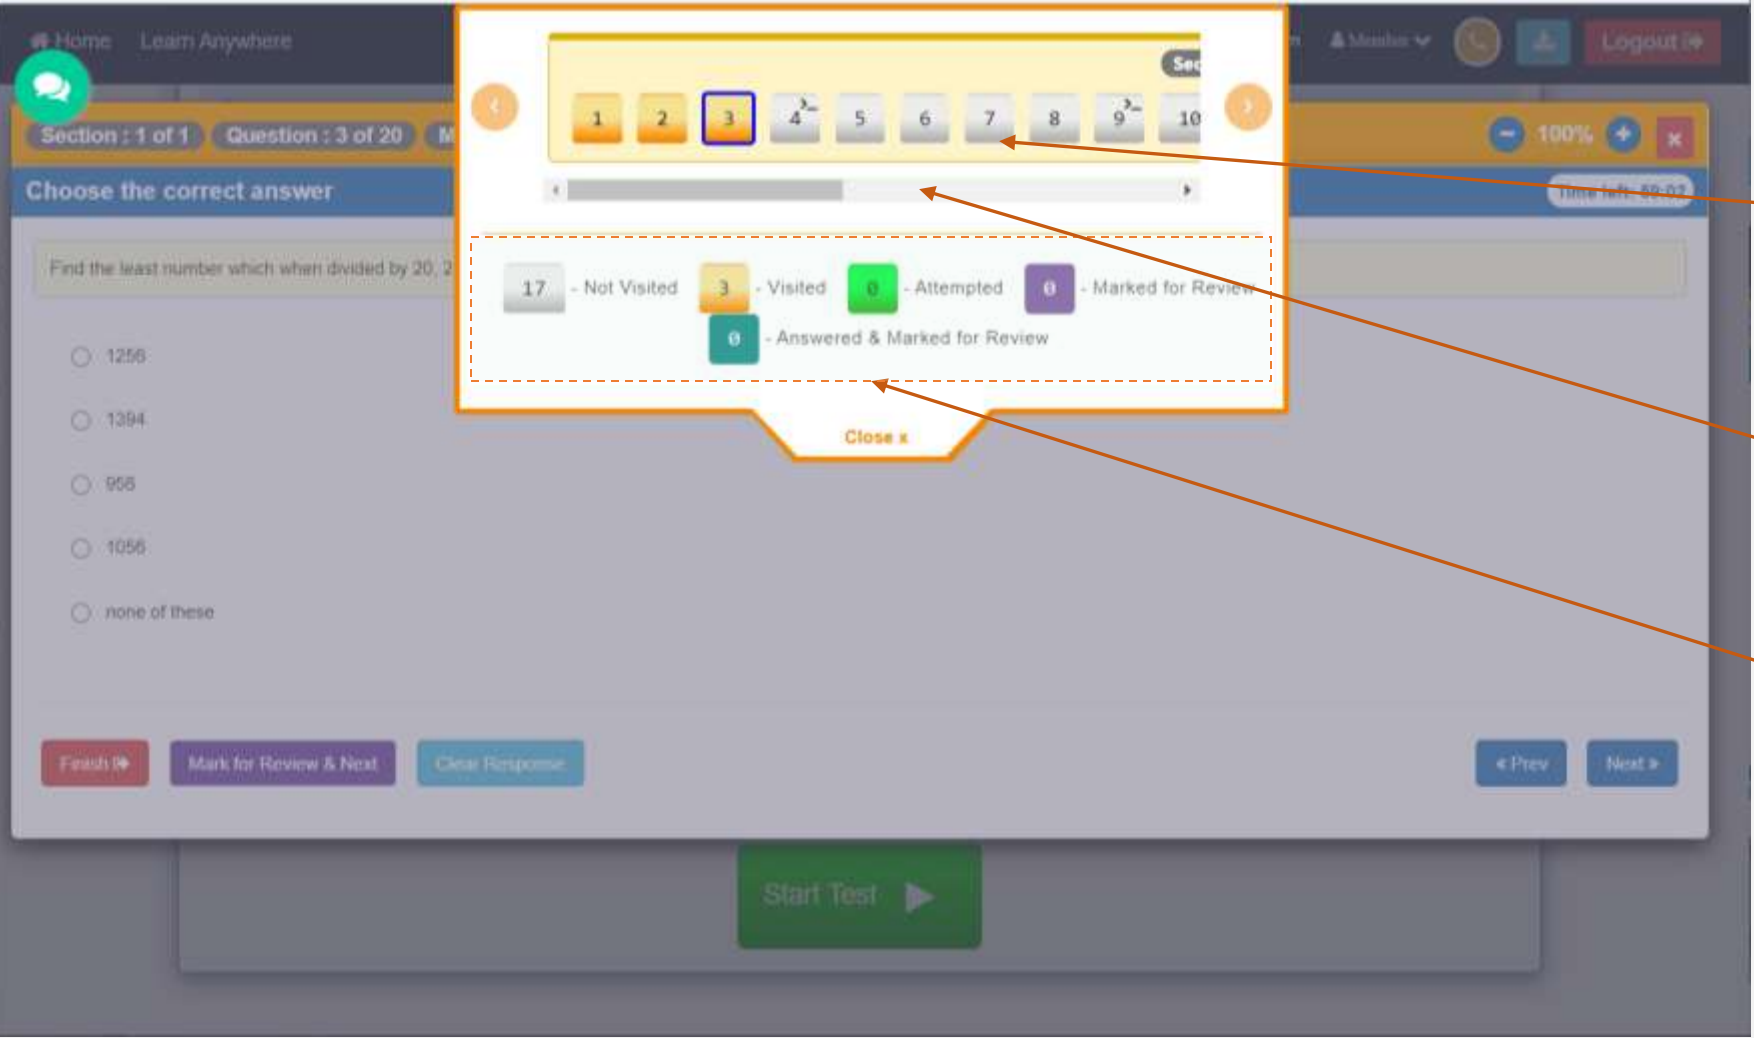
Home Learn Anywhere

Member

Logout

Section : 1 of 1 Question : 3 of 20 M

100%

Choose the correct answer

Time left: 59:02

Find the least number which when divided by 20, 2

1256

1394

956

1056

none of these

Sec

1 2 3 4 5 6 7 8 9 10

17 - Not Visited 3 - Visited 0 - Attempted 0 - Marked for Review

0 - Answered & Marked for Review

Close x

Finish

Mark for Review & Next

Clear Response

« Prev

Next »

Start Test